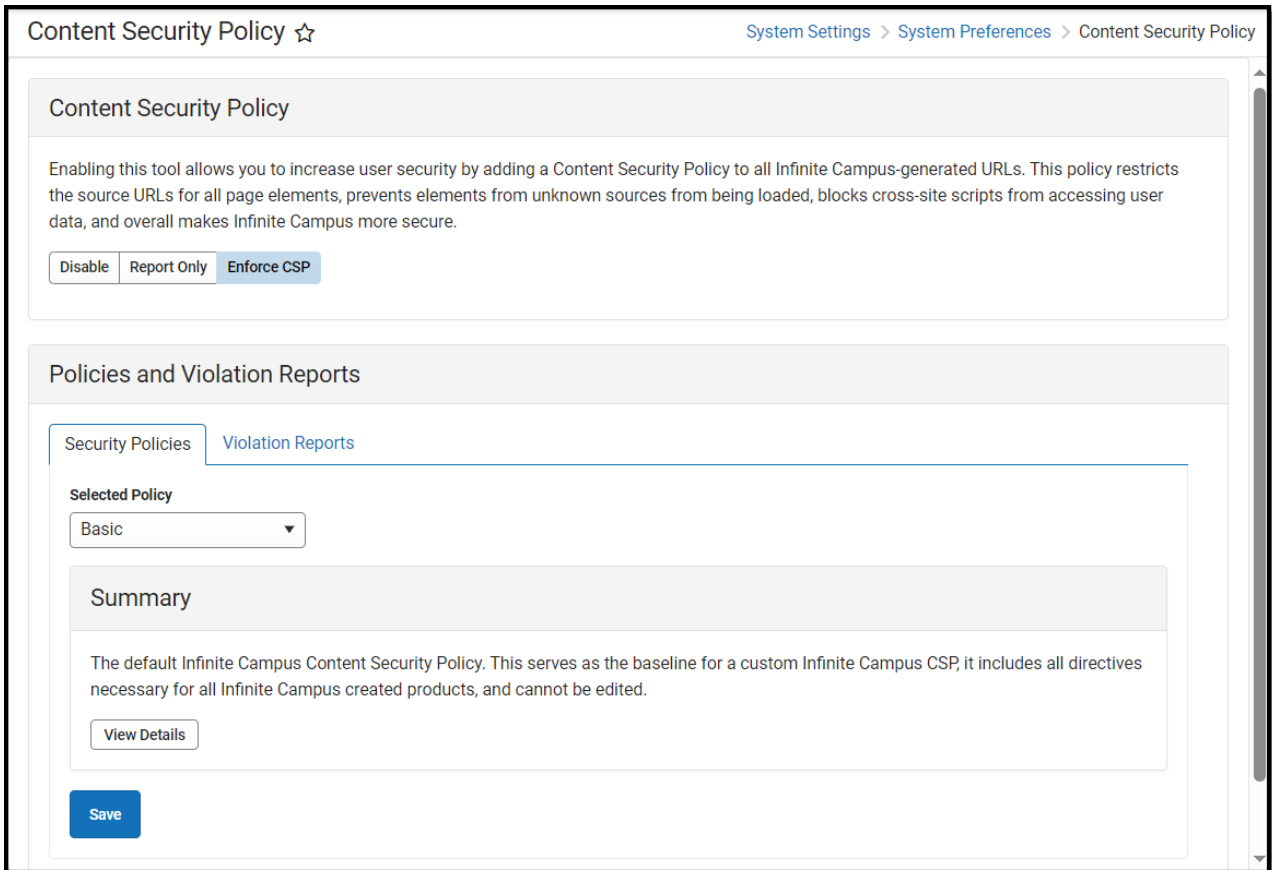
Content Security Policy ☆

System Settings > System Preferences > Content Security Policy

Content Security Policy

Enabling this tool allows you to increase user security by adding a Content Security Policy to all Infinite Campus-generated URLs. This policy restricts the source URLs for all page elements, prevents elements from unknown sources from being loaded, blocks cross-site scripts from accessing user data, and overall makes Infinite Campus more secure.

Disable | Report Only | Enforce CSP

Policies and Violation Reports

Security Policies | Violation Reports

Selected Policy

Basic

Summary

The default Infinite Campus Content Security Policy. This serves as the baseline for a custom Infinite Campus CSP, it includes all directives necessary for all Infinite Campus created products, and cannot be edited.

View Details

Save